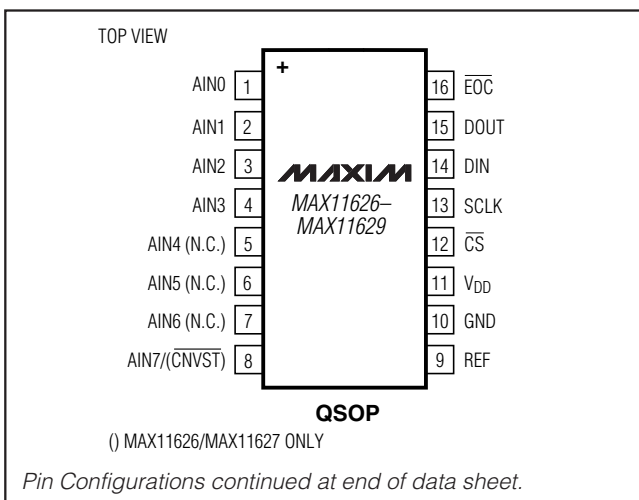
TOP VIEW

+

AIN0 1
AIN1 2
AIN2 3
AIN3 4
AIN4 (N.C.) 5
AIN5 (N.C.) 6
AIN6 (N.C.) 7
AIN7/($\overline{CNVST}$) 8

16 $\overline{EOC}$
15 DOUT
14 DIN
13 SCLK
12 $\overline{CS}$
11 $V_{DD}$
10 GND
9 REF

MAXIM

MAX11626–MAX11629

QSOP

() MAX11626/MAX11627 ONLY

Pin Configurations continued at end of data sheet.